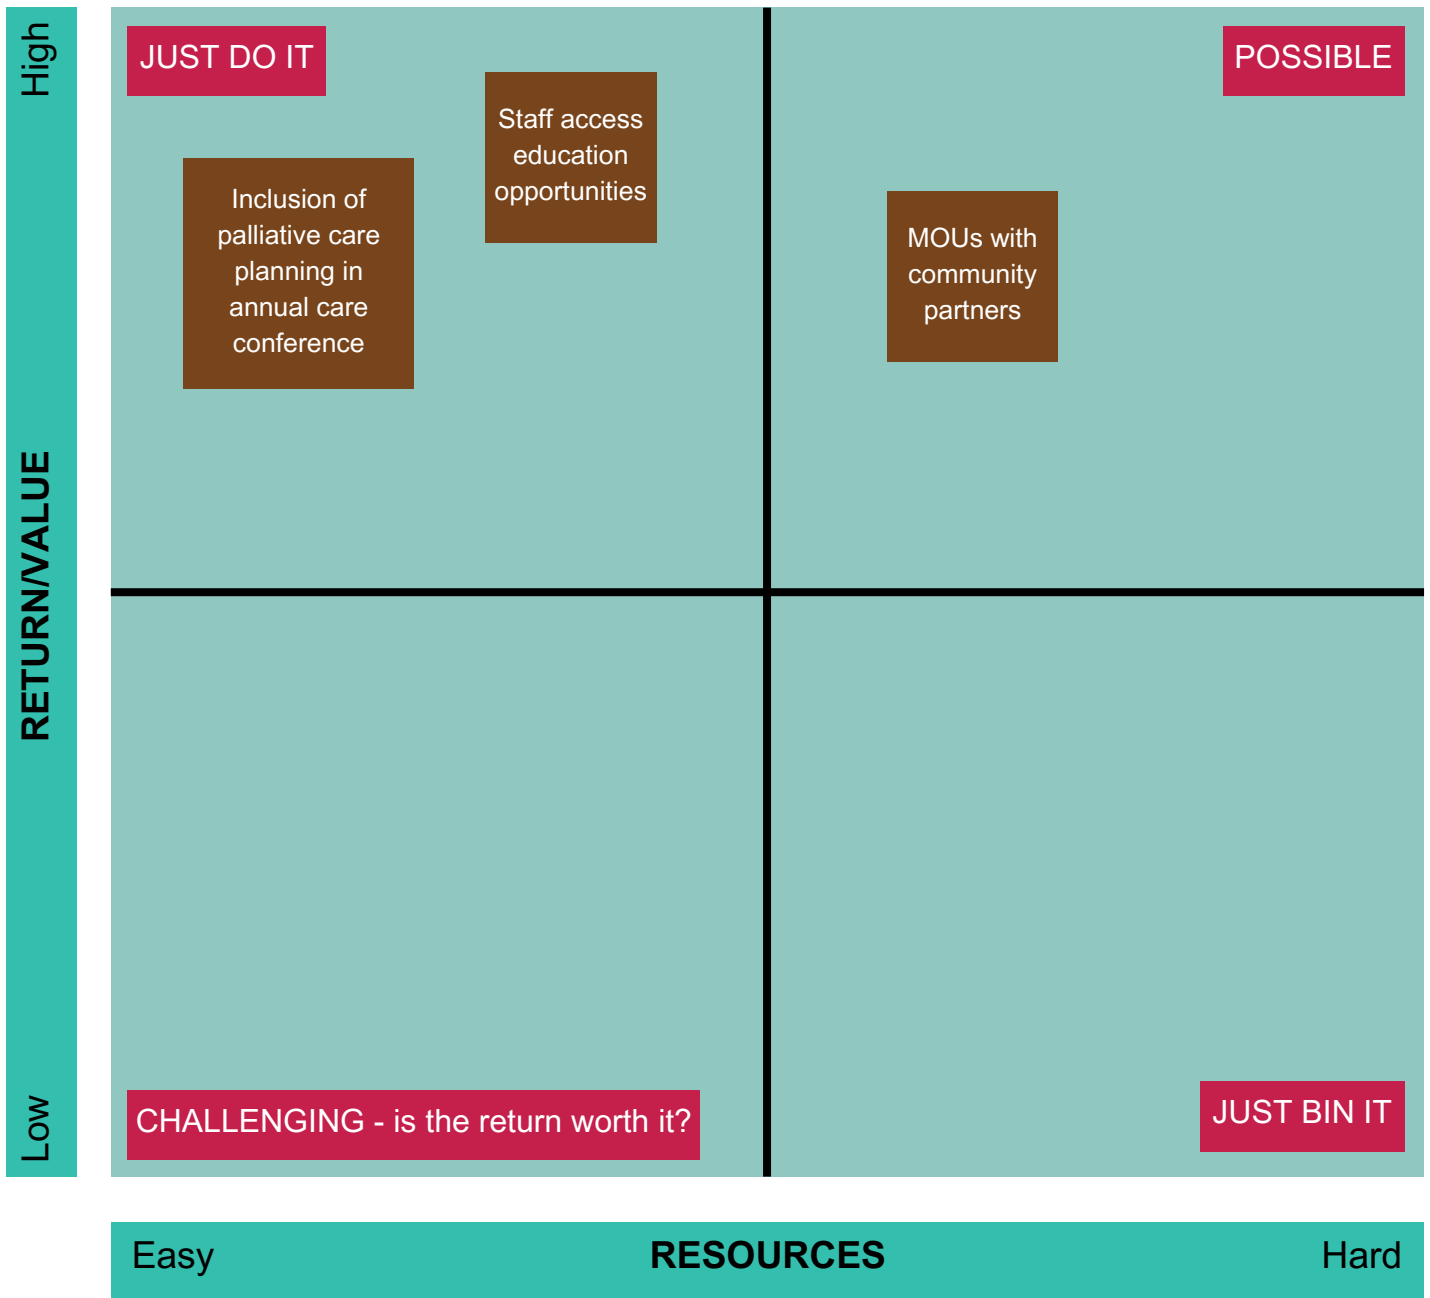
High

RETURN/VALUE

Low

JUST DO IT

Staff access education opportunities

Inclusion of palliative care planning in annual care conference

POSSIBLE

MOUs with community partners

CHALLENGING - is the return worth it?

JUST BIN IT

Easy RESOURCES Hard